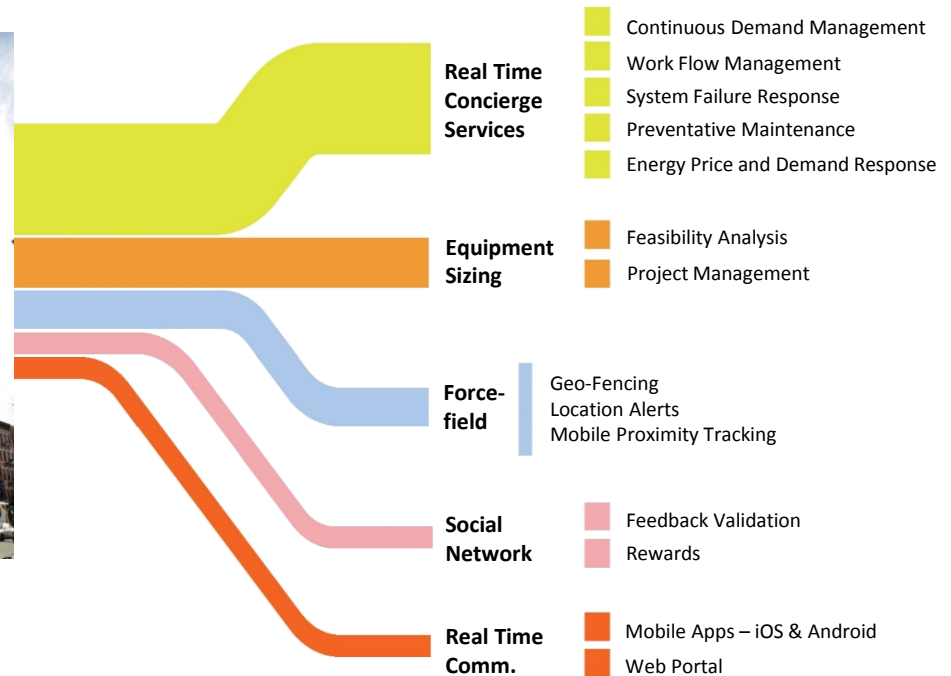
Real Time Concierge Services

Continuous Demand Management
Work Flow Management
System Failure Response
Preventative Maintenance
Energy Price and Demand Response

Equipment Sizing

Feasibility Analysis
Project Management

Force-field

Geo-Fencing
Location Alerts
Mobile Proximity Tracking

Social Network

Feedback Validation
Rewards

Real Time Comm.

Mobile Apps – iOS & Android
Web Portal